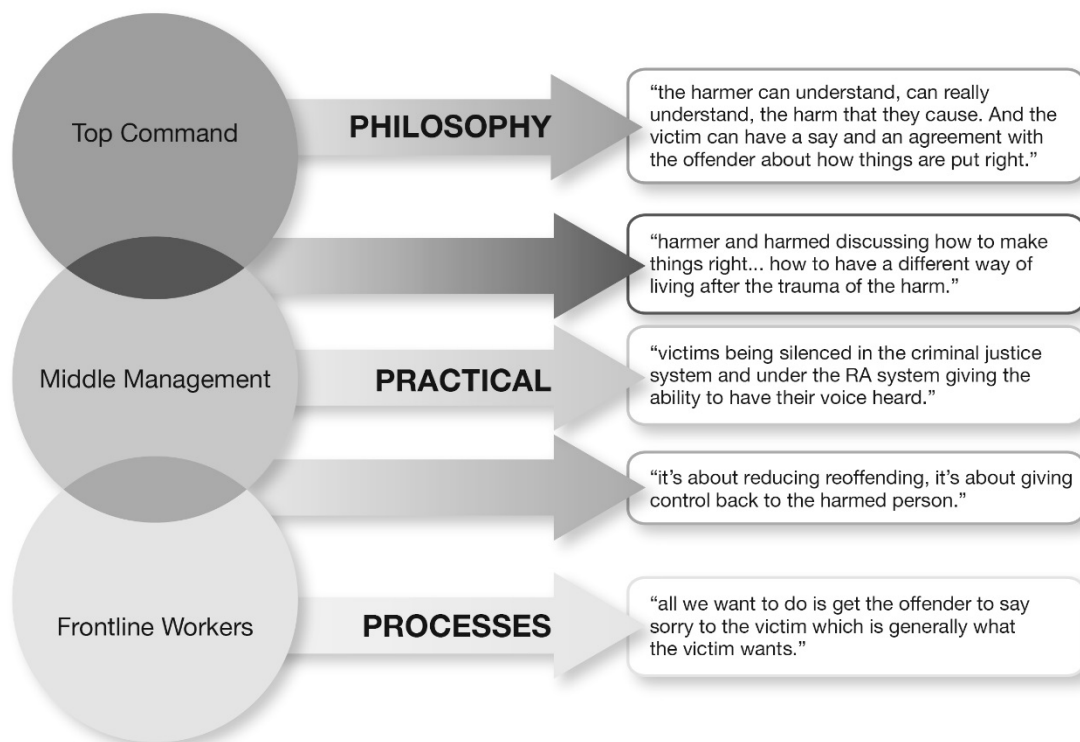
Top Command

PHILOSOPHY

"the harmer can understand, can really understand, the harm that they cause. And the victim can have a say and an agreement with the offender about how things are put right."

"harmer and harmed discussing how to make things right... how to have a different way of living after the trauma of the harm."

Middle Management

PRACTICAL

"victims being silenced in the criminal justice system and under the RA system giving the ability to have their voice heard."

"it's about reducing reoffending, it's about giving control back to the harmed person."

Frontline Workers

PROCESSES

"all we want to do is get the offender to say sorry to the victim which is generally what the victim wants."